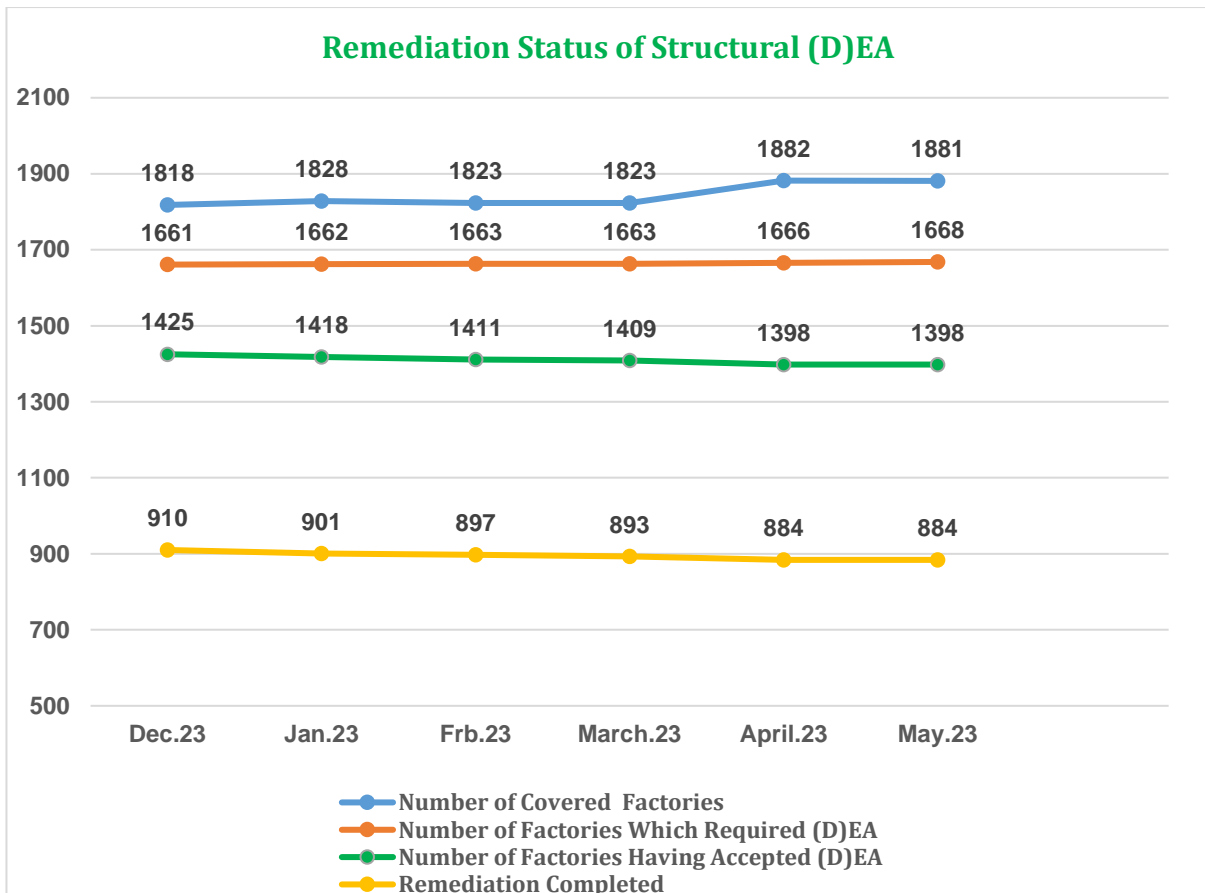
Remediation Status of Structural (D)EA

2100
1900
1700
1500
1300
1100
900
700
500

1818 1828 1823 1823 1882 1881
1661 1662 1663 1663 1666 1668
1425 1418 1411 1409 1398 1398
910 901 897 893 884 884

Dec.23 Jan.23 Frb.23 March.23 April.23 May.23

Number of Covered Factories
Number of Factories Which Required (D)EA
Number of Factories Having Accepted (D)EA
Remediation Completed